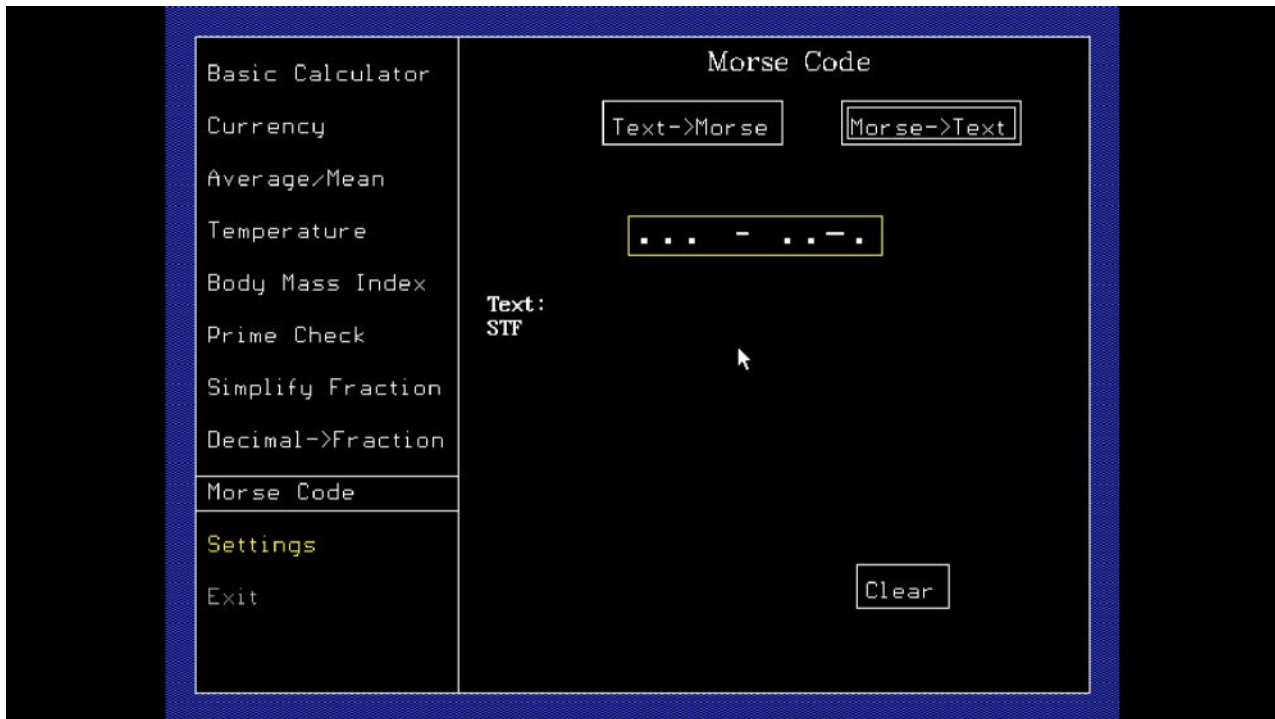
Basic Calculator
Currency
Average/Mean
Temperature
Body Mass Index
Prime Check
Simplify Fraction
Decimal->Fraction
Morse Code
Settings
Exit

Morse Code

Text->Morse

Morse->Text

... - ..-.

Text:
STF

Clear